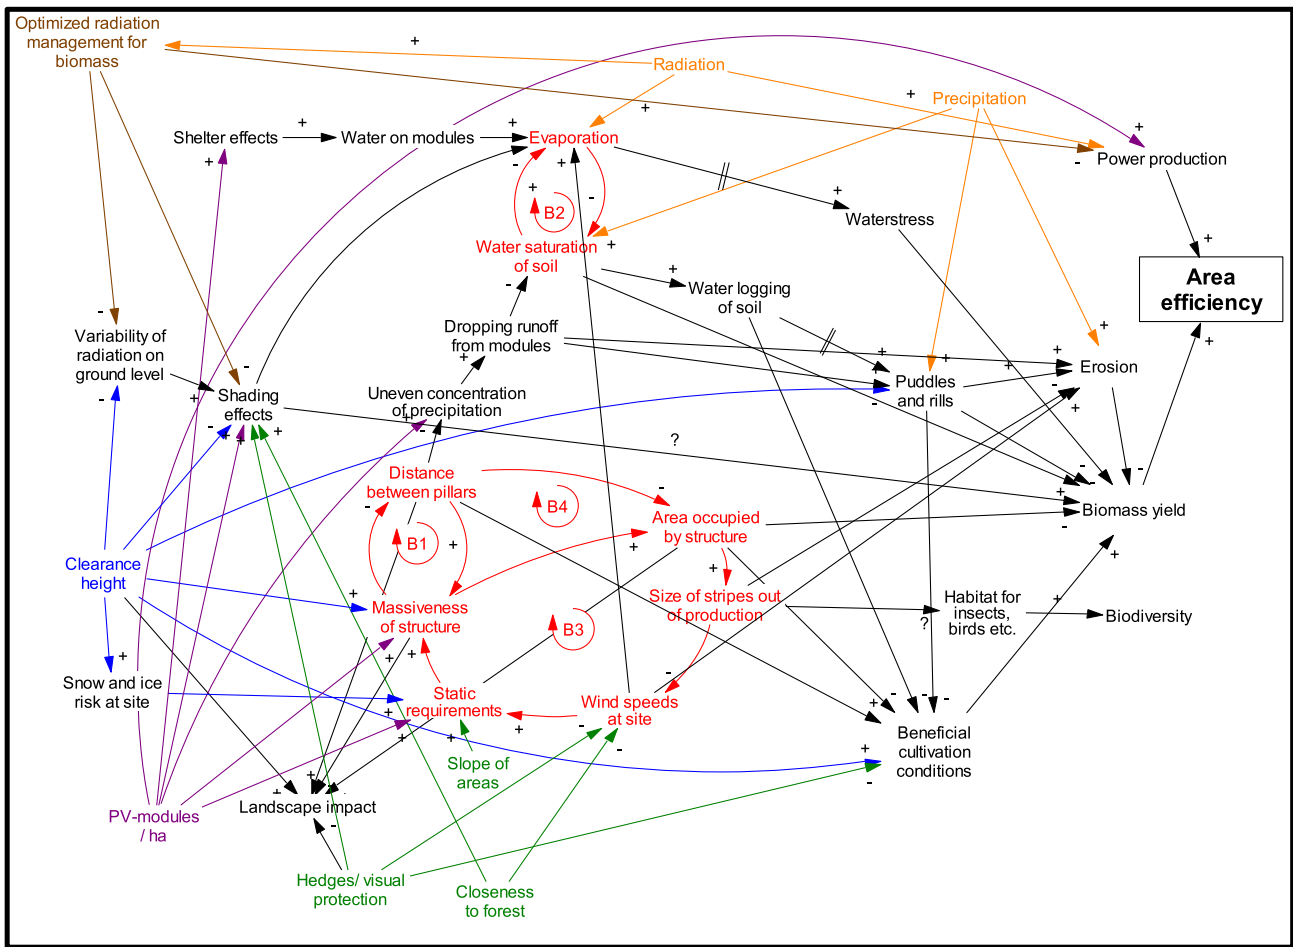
Optimized radiation management for biomass

+

Radiation

Precipitation

+

+

+

Shelter effects + Water on modules + Evaporation

+

+ Power production

- -

+

B2

-

+

Waterstress

Water saturation of soil +

+

Area efficiency

+

Water logging of soil

-

Variability of radiation on ground level

Dropping runoff from modules

+

+

+

+

+ Erosion

+

Shading effects

Uneven concentration of precipitation

+ Puddles and rills

-

-

-

+

+

?

Distance between pillars

B4

-

-

-

Biomass yield

-

B1

+

Area occupied by structure

+

+

-

Clearance height

+

+

Massiveness of structure

Size of stripes out of production

Habitat for insects, birds etc.

+ Biodiversity

?

B3

+

-

Snow and ice risk at site

Static requirements

+

Wind speeds at site

- - -

+

+

Beneficial cultivation conditions

+

Slope of areas

+

-

+

PV-modules / ha

+

Landscape impact

-

Hedges/ visual protection

Closeness to forest

-